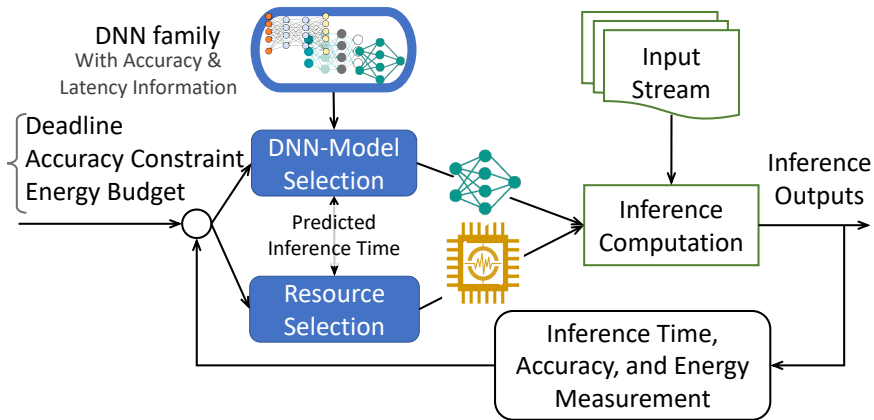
DNN family
With Accuracy & Latency Information

Input Stream

Deadline
Accuracy Constraint
Energy Budget

DNN-Model Selection

Predicted Inference Time

Resource Selection

Inference Computation

Inference Outputs

Inference Time, Accuracy, and Energy Measurement